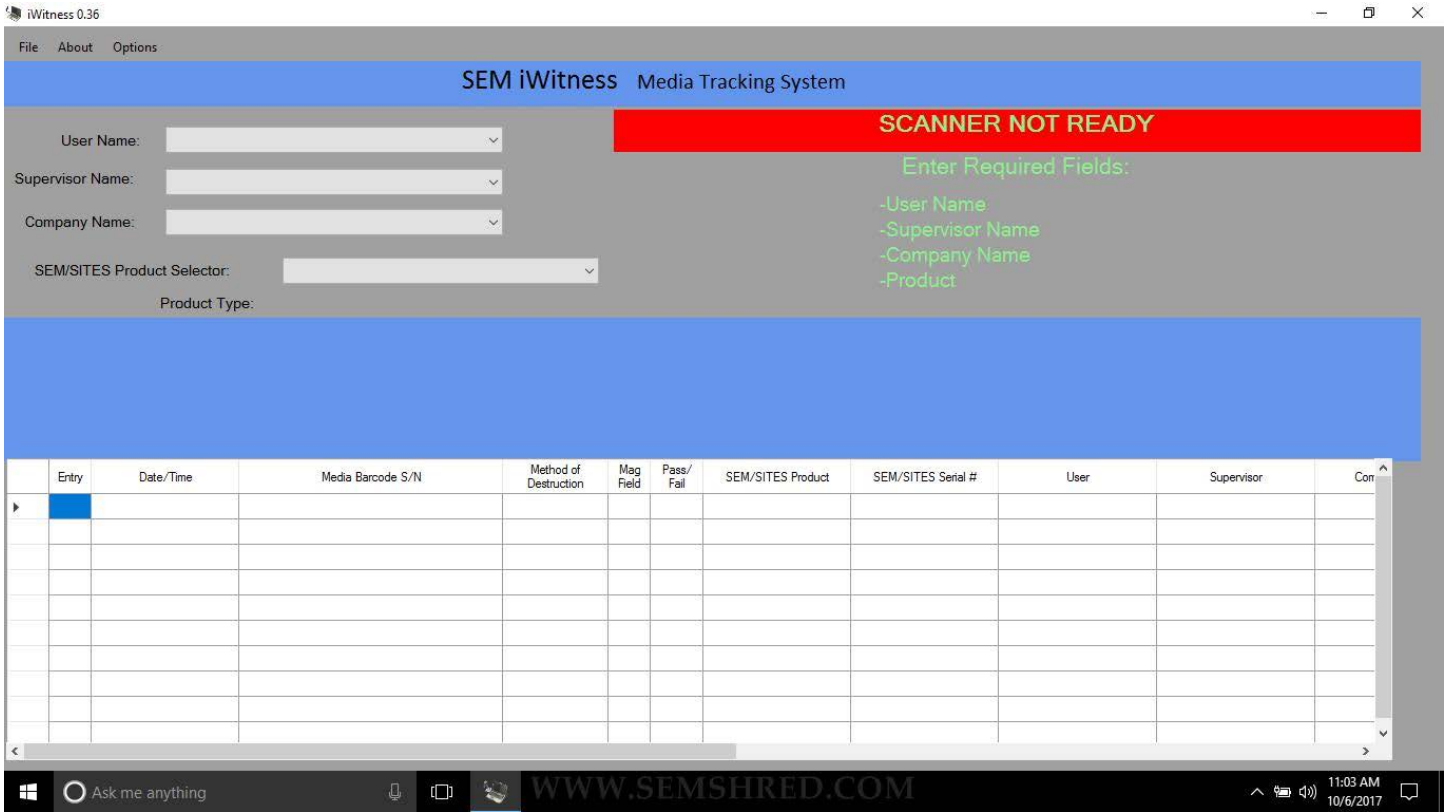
iWitness 0.36

File About Options

SEM iWitness Media Tracking System

User Name:
Supervisor Name:
Company Name:
SEM/SITES Product Selector:
Product Type:

SCANNER NOT READY
Enter Required Fields:
-User Name
-Supervisor Name
-Company Name
-Product

| | Entry | Date/Time | Media Barcode S/N | Method of Destruction | Mag Field | Pass/ Fail | SEM/SITES Product | SEM/SITES Serial # | User | Supervisor | Com |
|---|---|---|---|---|---|---|---|---|---|---|---|
| | | | | | | | | | | | |
| | | | | | | | | | | | |
| | | | | | | | | | | | |
| | | | | | | | | | | | |
| | | | | | | | | | | | |
| | | | | | | | | | | | |
| | | | | | | | | | | | |
| | | | | | | | | | | | |
| | | | | | | | | | | | |
| | | | | | | | | | | | |

Ask me anything

WWW.SEMSHRED.COM

11:03 AM
10/6/2017